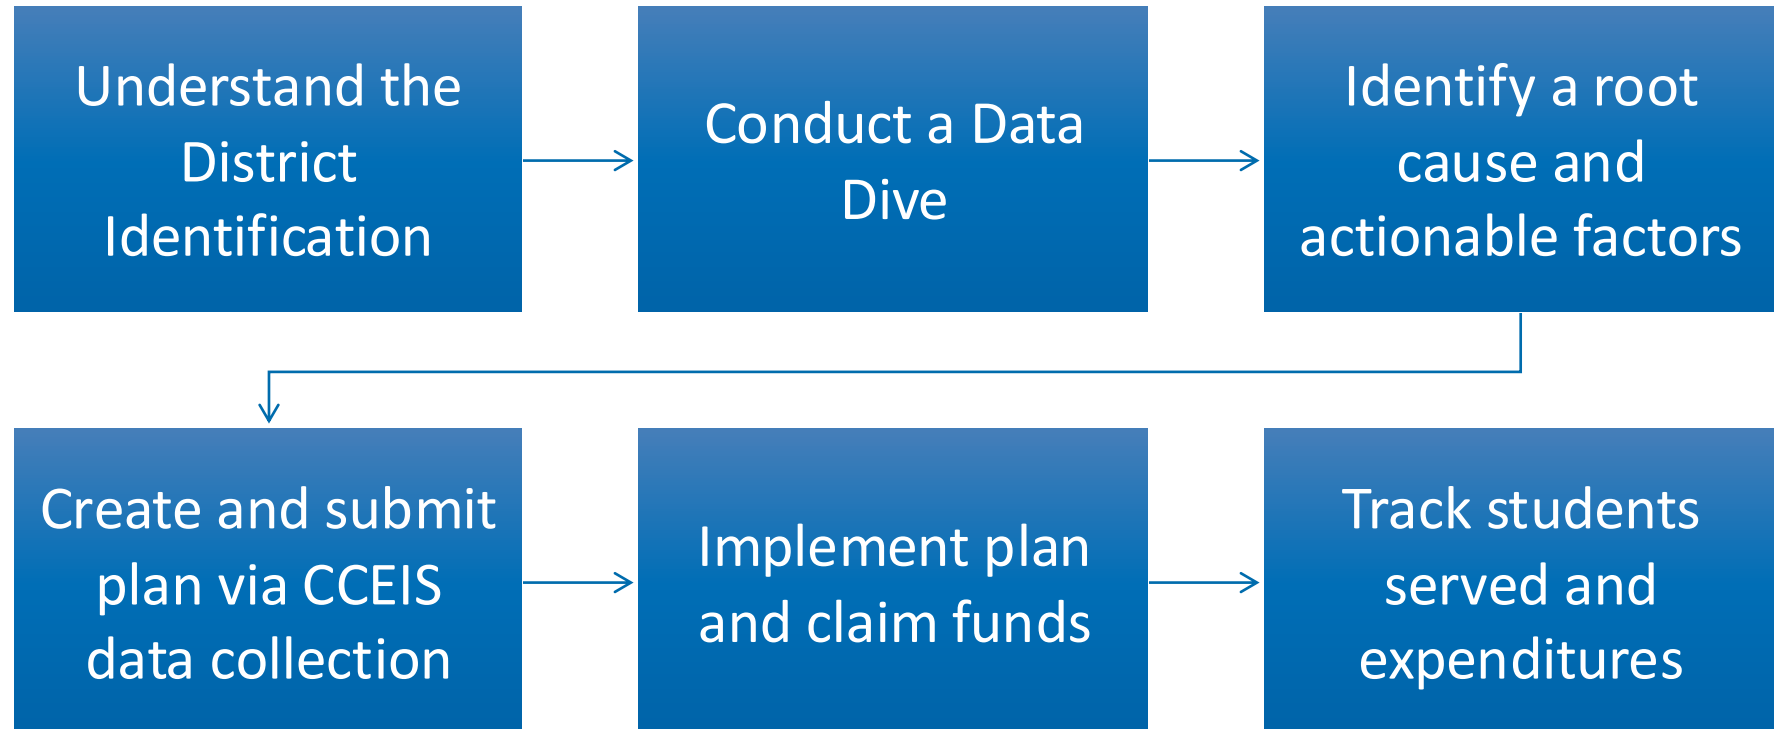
Understand the District Identification

Conduct a Data Dive

Identify a root cause and actionable factors

Create and submit plan via CCEIS data collection

Implement plan and claim funds

Track students served and expenditures